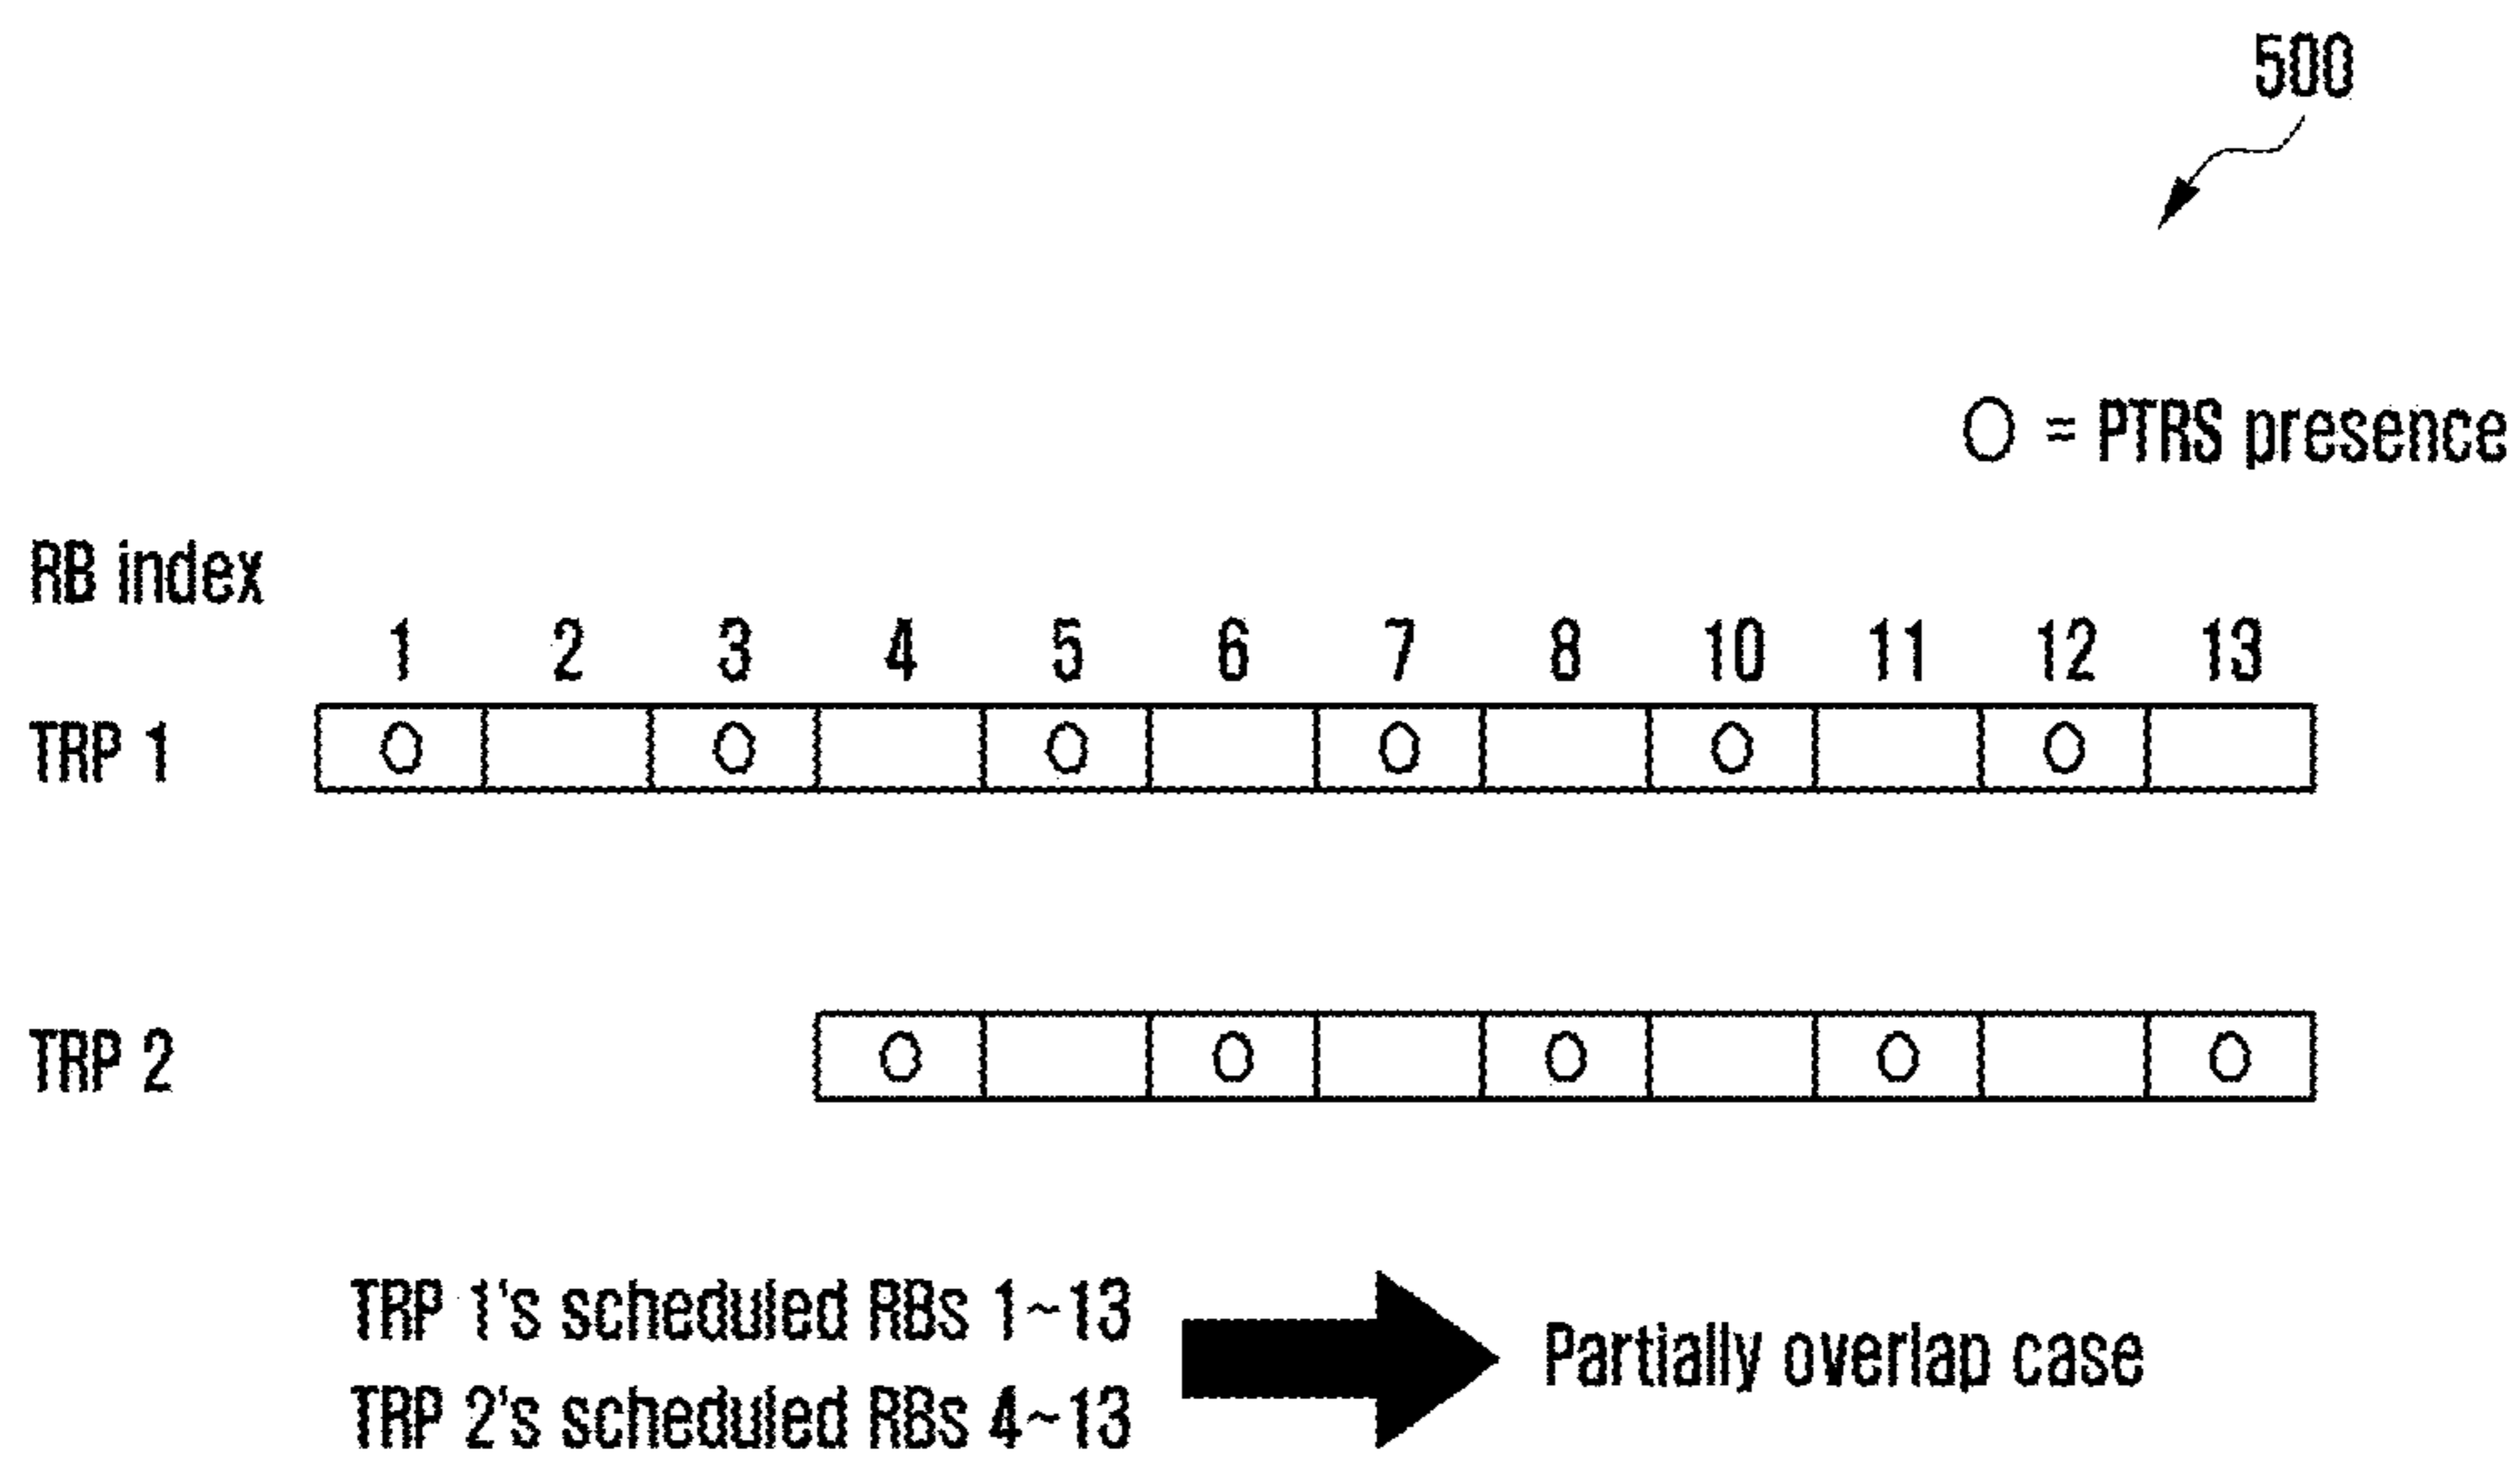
500

O = PTRS presence

RB index

| | 1 | 2 | 3 | 4 | 5 | 6 | 7 | 8 | 10 | 11 | 12 | 13 |
|---|---|---|---|---|---|---|---|---|---|---|---|---|
| TRP 1 | O | | O | | O | | O | | O | | O | |
| TRP 2 | | | | O | | O | | O | | O | | O |

TRP 1's scheduled RBs 1~13
TRP 2's scheduled RBs 4~13

Partially overlap case